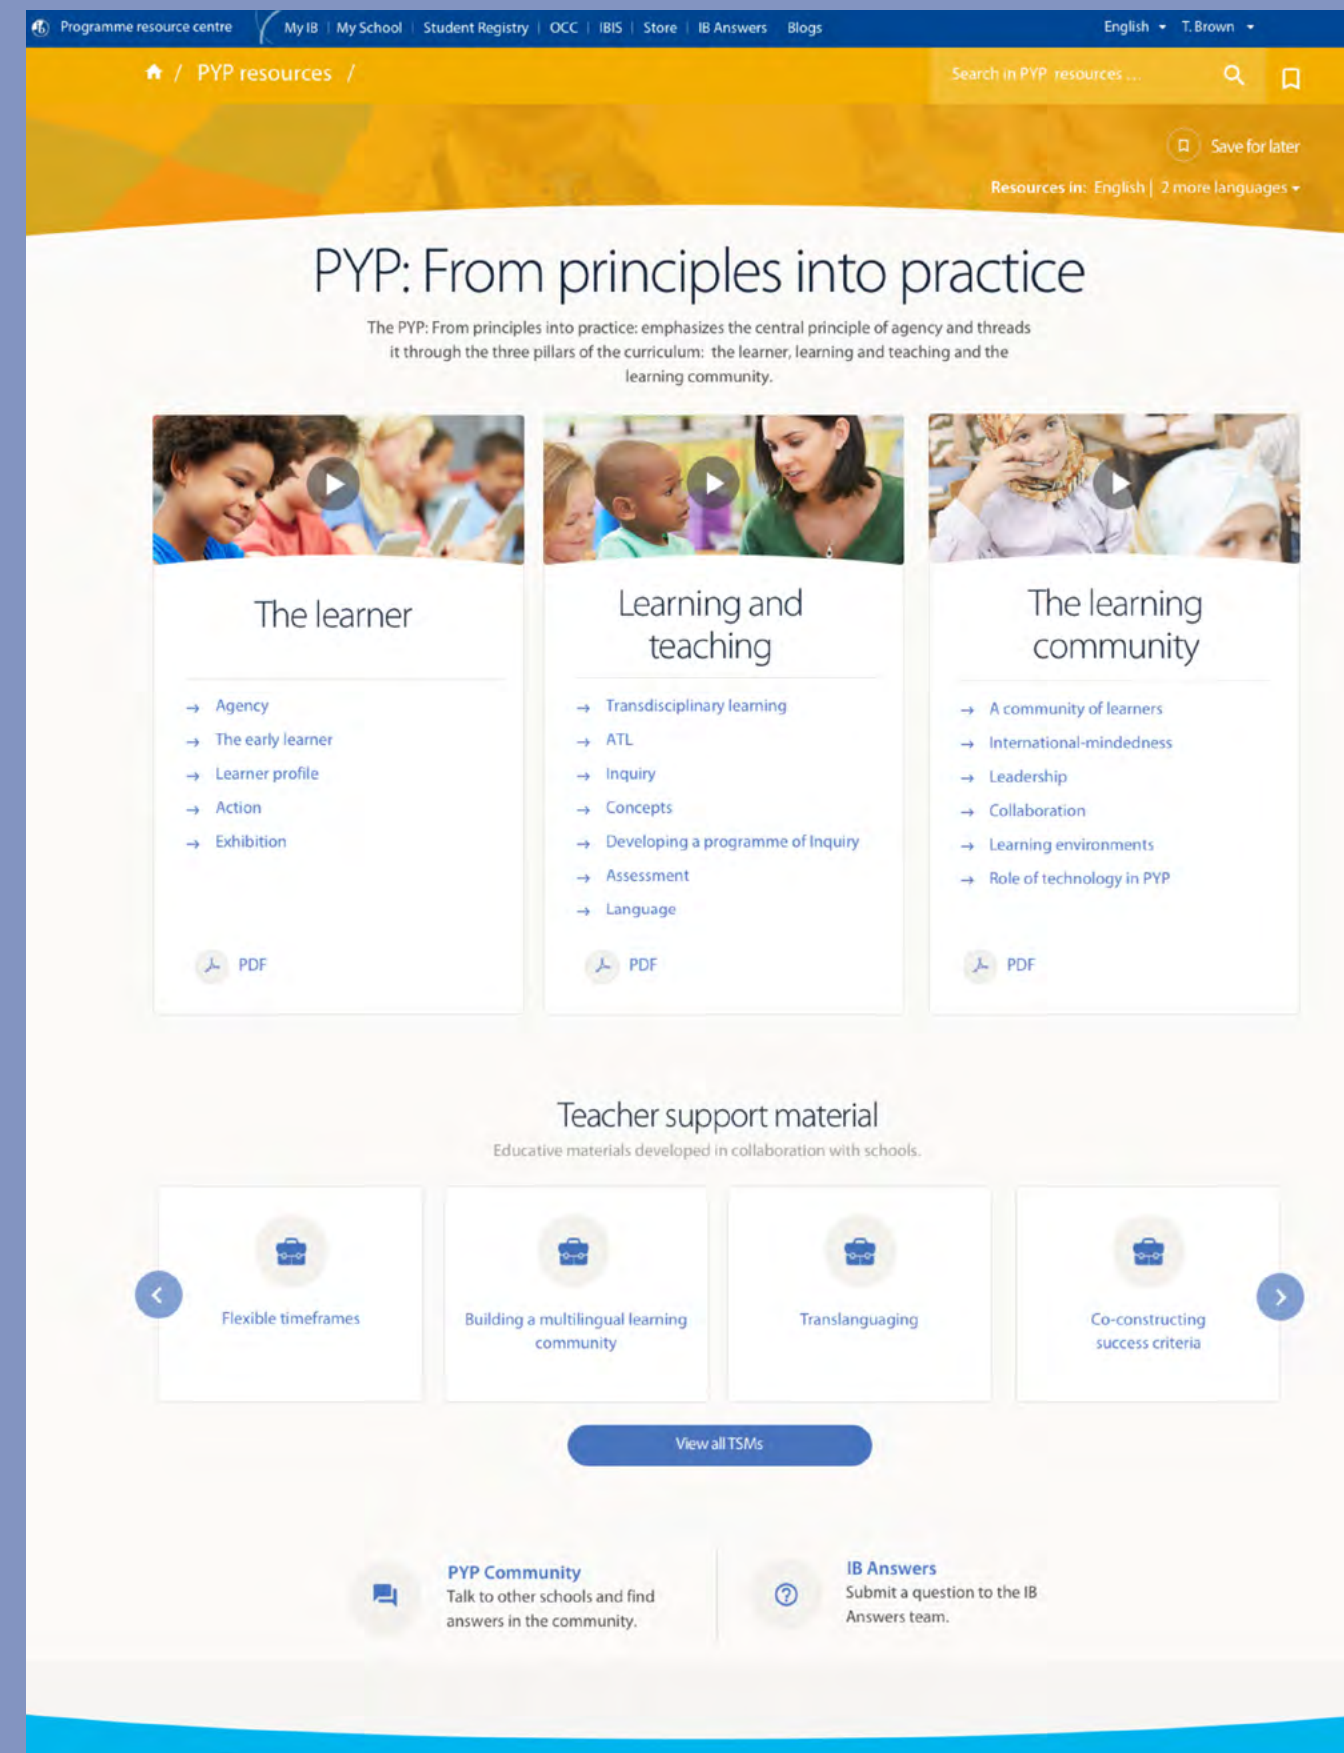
Programme resource centre | My IB | My School | Student Registry | OCC | IBIS | Store | IB Answers | Blogs

English T. Brown

/ PYP resources /

Search in PYP resources ...

Save for later

Resources in: English | 2 more languages

PYP: From principles into practice

The PYP: From principles into practice: emphasizes the central principle of agency and threads it through the three pillars of the curriculum: the learner, learning and teaching and the learning community.

The learner

Agency
The early learner
Learner profile
Action
Exhibition

PDF

Learning and teaching

Transdisciplinary learning
ATL
Inquiry
Concepts
Developing a programme of Inquiry
Assessment
Language

PDF

The learning community

A community of learners
International-mindedness
Leadership
Collaboration
Learning environments
Role of technology in PYP

PDF

Teacher support material

Educative materials developed in collaboration with schools.

Flexible timeframes

Building a multilingual learning community

Translanguaging

Co-constructing success criteria

View all TSMs

PYP Community
Talk to other schools and find answers in the community.

IB Answers
Submit a question to the IB Answers team.